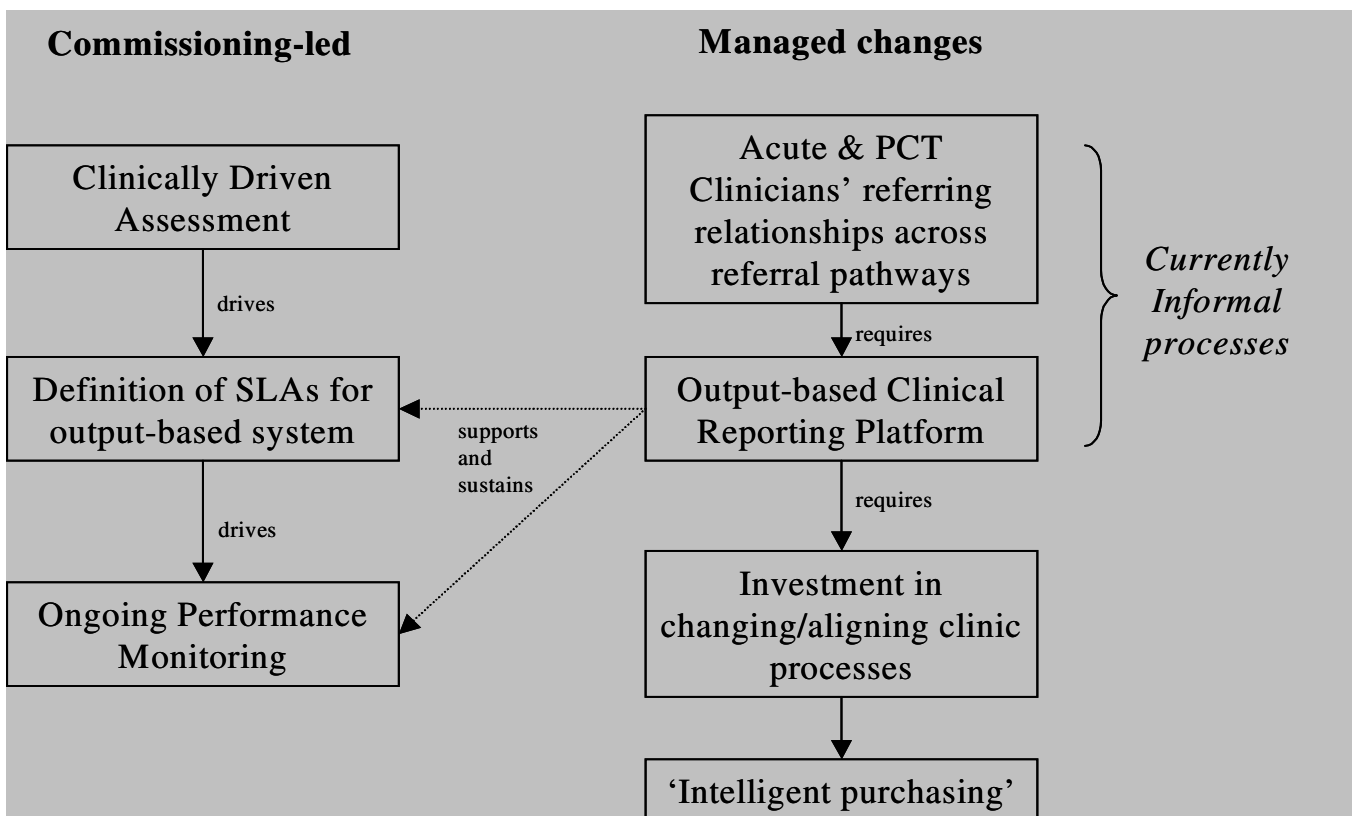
Commissioning-led

Managed changes

Clinically Driven Assessment

drives

Definition of SLAs for output-based system

drives

Ongoing Performance Monitoring

Acute & PCT Clinicians' referring relationships across referral pathways

requires

Output-based Clinical Reporting Platform

supports and sustains

requires

Investment in changing/aligning clinic processes

'Intelligent purchasing'

*Currently Informal processes*